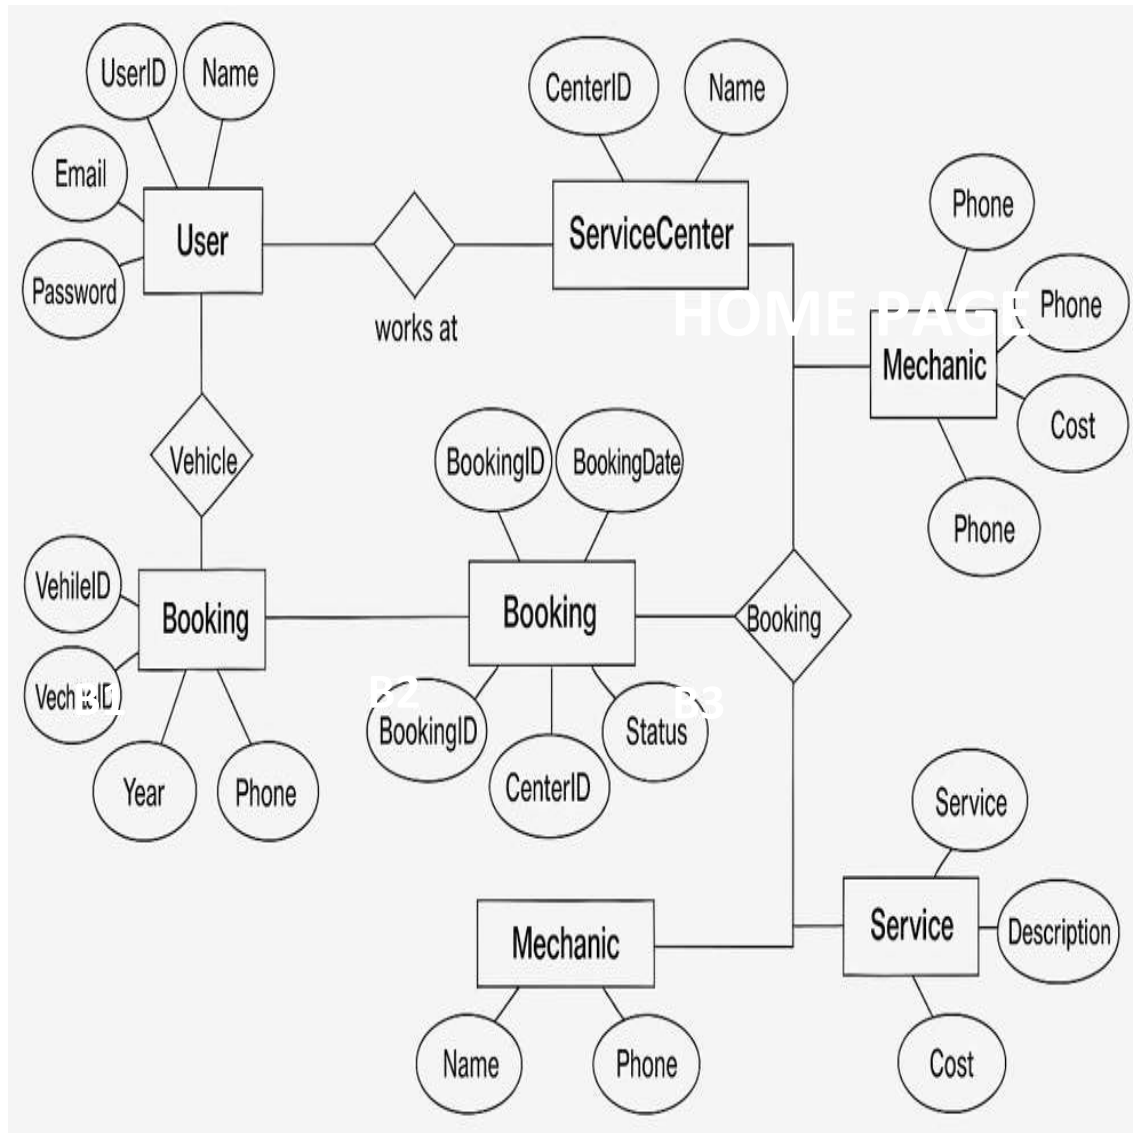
UserID
Name
Email
User
Password
works at
CenterID
Name
ServiceCenter
Phone
Phone
HOME PAGE
Mechanic
Cost
Phone
Vehicle
BookingID
BookingDate
VehileID
Booking
Booking
Booking
Vech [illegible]
B2
BookingID
B3
Status
CenterID
Year
Phone
Service
Service
Description
Mechanic
Cost
Name
Phone